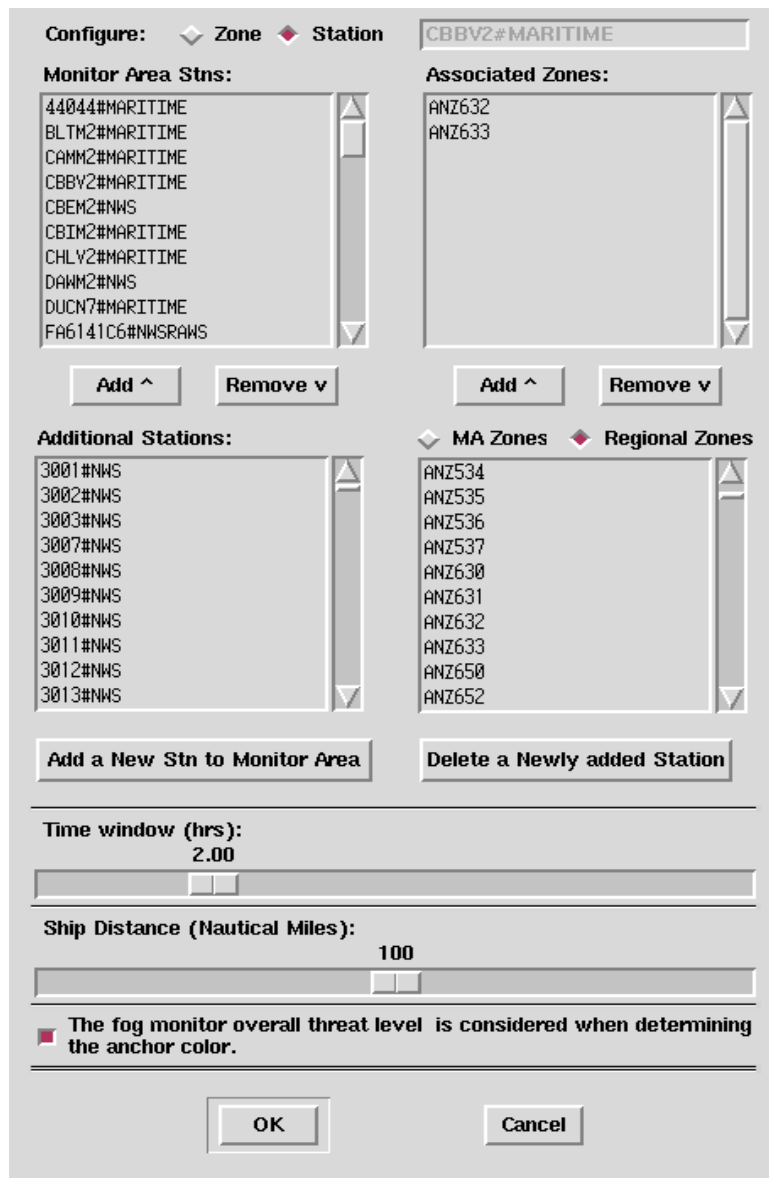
Configure: Zone Station CBBV2#MARITIME

Monitor Area Stns:
44044#MARITIME
BLTM2#MARITIME
CAMM2#MARITIME
CBBV2#MARITIME
CBEM2#NWS
CBIM2#MARITIME
CHLV2#MARITIME
DAWM2#NWS
DUCN7#MARITIME
FA6141C6#NWSRAWS

Associated Zones:
ANZ632
ANZ633

Add ^ Remove v

Add ^ Remove v

Additional Stations:
3001#NWS
3002#NWS
3003#NWS
3007#NWS
3008#NWS
3009#NWS
3010#NWS
3011#NWS
3012#NWS
3013#NWS

MA Zones Regional Zones
ANZ534
ANZ535
ANZ536
ANZ537
ANZ630
ANZ631
ANZ632
ANZ633
ANZ650
ANZ652

Add a New Stn to Monitor Area

Delete a Newly added Station

Time window (hrs):
2.00

Ship Distance (Nautical Miles):
100

The fog monitor overall threat level is considered when determining the anchor color.

OK

Cancel